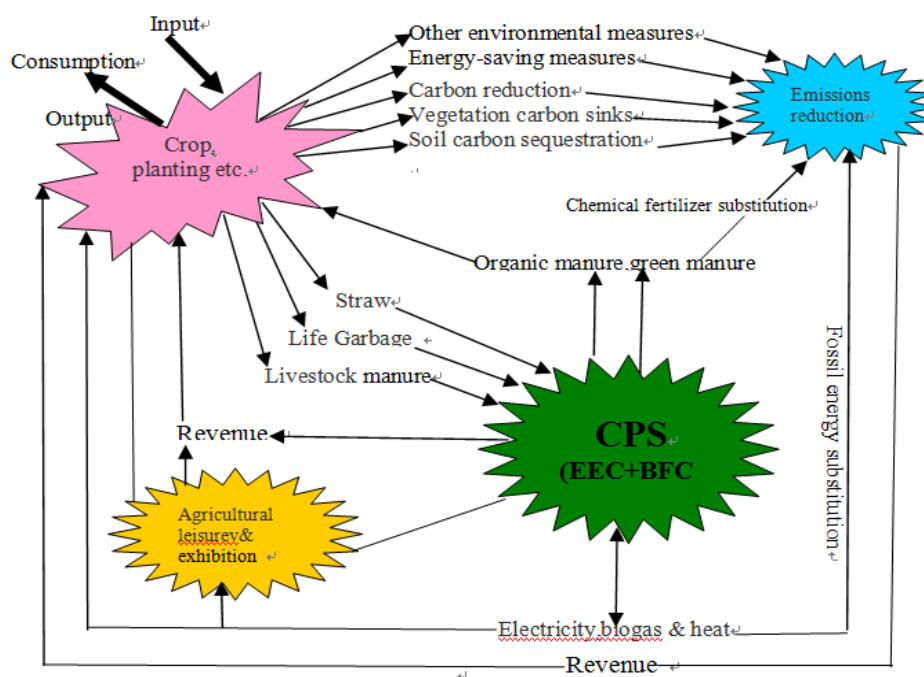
Input

Consumption

Output

Crop planting etc.

Other environmental measures

Energy-saving measures

Carbon reduction

Vegetation carbon sinks

Soil carbon sequestration

Emissions reduction

Chemical fertilizer substitution

Organic manure,green manure

Straw

Life Garbage

Livestock manure

Revenue

CPS (EEC+BFC

Agricultural leisurey& exhibition

Fossil energy substitution

Electricity,biogas & heat

Revenue